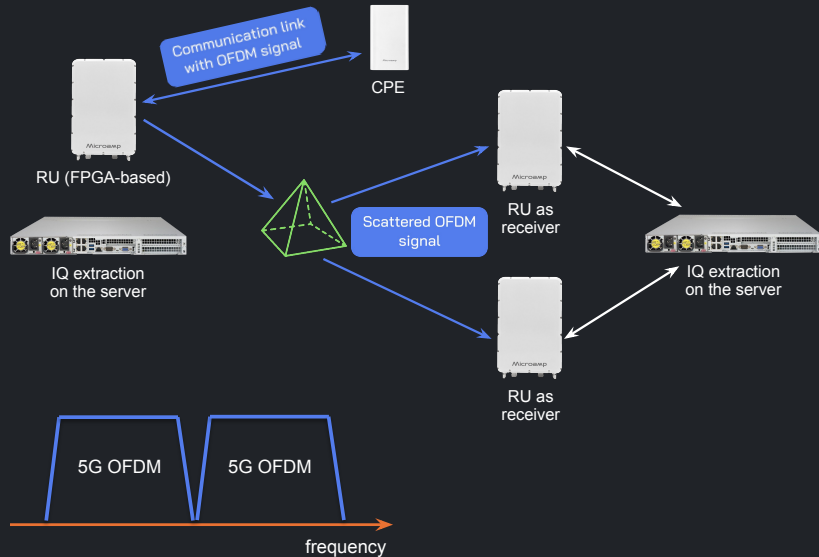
Communication link with OFDM signal

CPE

Microamp

RU (FPGA-based)

IQ extraction on the server

Scattered OFDM signal

Microamp

RU as receiver

IQ extraction on the server

Microamp

RU as receiver

5G OFDM

5G OFDM

frequency